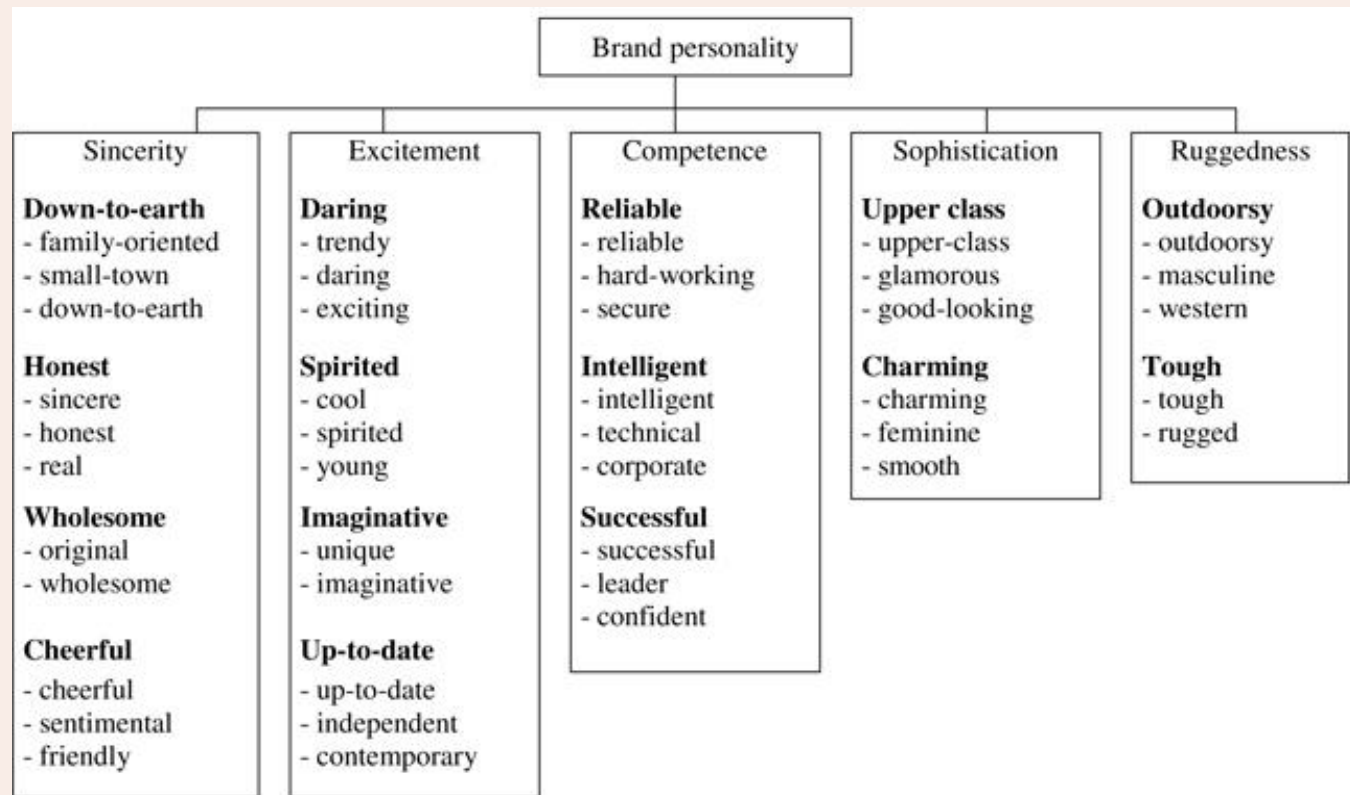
Brand personality

Sincerity

**Down-to-earth**
- family-oriented
- small-town
- down-to-earth

**Honest**
- sincere
- honest
- real

**Wholesome**
- original
- wholesome

**Cheerful**
- cheerful
- sentimental
- friendly

Excitement

**Daring**
- trendy
- daring
- exciting

**Spirited**
- cool
- spirited
- young

**Imaginative**
- unique
- imaginative

**Up-to-date**
- up-to-date
- independent
- contemporary

Competence

**Reliable**
- reliable
- hard-working
- secure

**Intelligent**
- intelligent
- technical
- corporate

**Successful**
- successful
- leader
- confident

Sophistication

**Upper class**
- upper-class
- glamorous
- good-looking

**Charming**
- charming
- feminine
- smooth

Ruggedness

**Outdoorsy**
- outdoorsy
- masculine
- western

**Tough**
- tough
- rugged